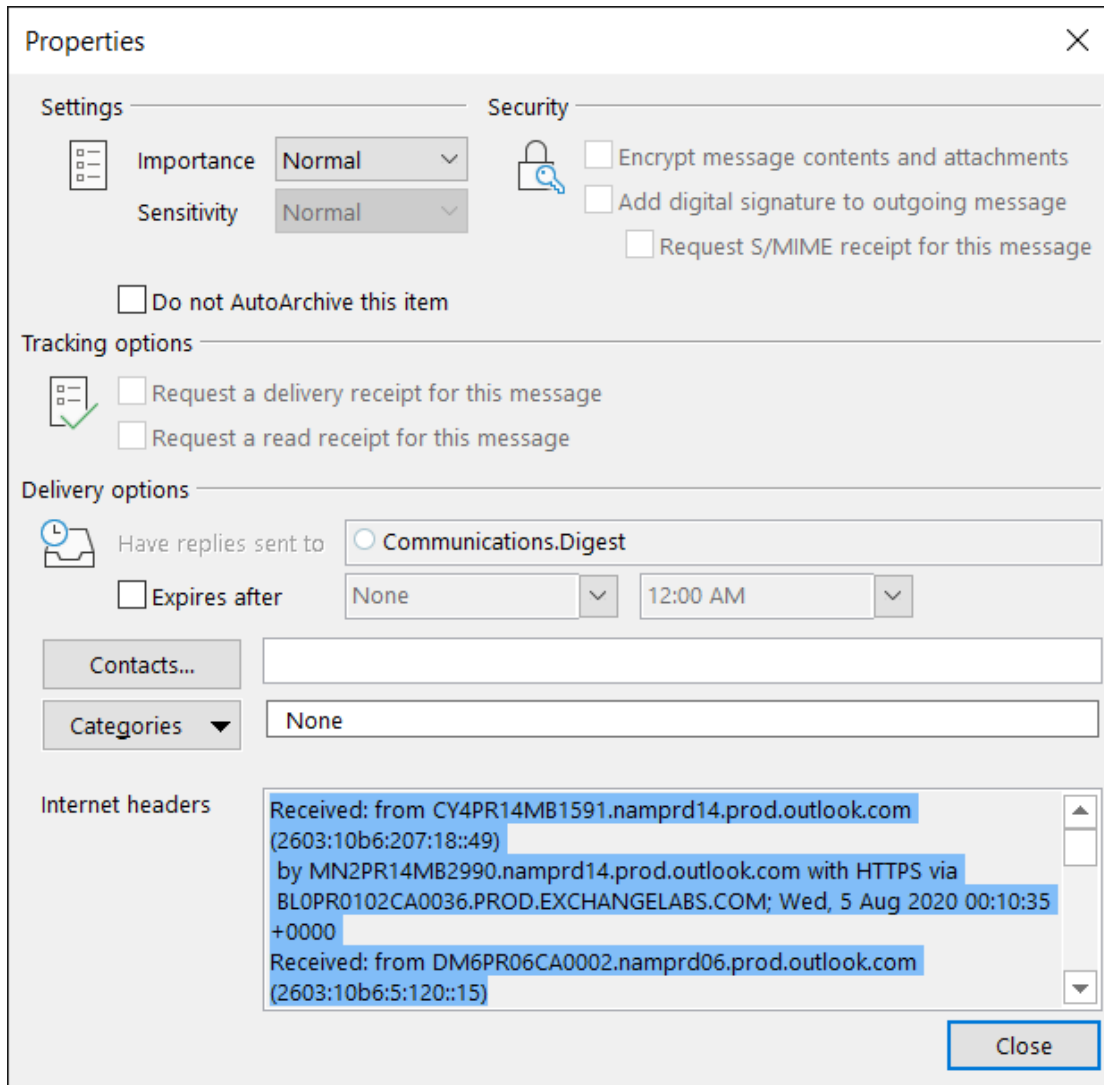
Properties

Settings

Importance Normal

Sensitivity Normal

Security

Encrypt message contents and attachments

Add digital signature to outgoing message

Request S/MIME receipt for this message

Do not AutoArchive this item

Tracking options

Request a delivery receipt for this message

Request a read receipt for this message

Delivery options

Have replies sent to Communications.Digest

Expires after None 12:00 AM

Contacts...

Categories None

Internet headers

Received: from CY4PR14MB1591.namprd14.prod.outlook.com (2603:10b6:207:18::49)
by MN2PR14MB2990.namprd14.prod.outlook.com with HTTPS via BL0PR0102CA0036.PROD.EXCHANGELABS.COM; Wed, 5 Aug 2020 00:10:35 +0000
Received: from DM6PR06CA0002.namprd06.prod.outlook.com (2603:10b6:5:120::15)

Close